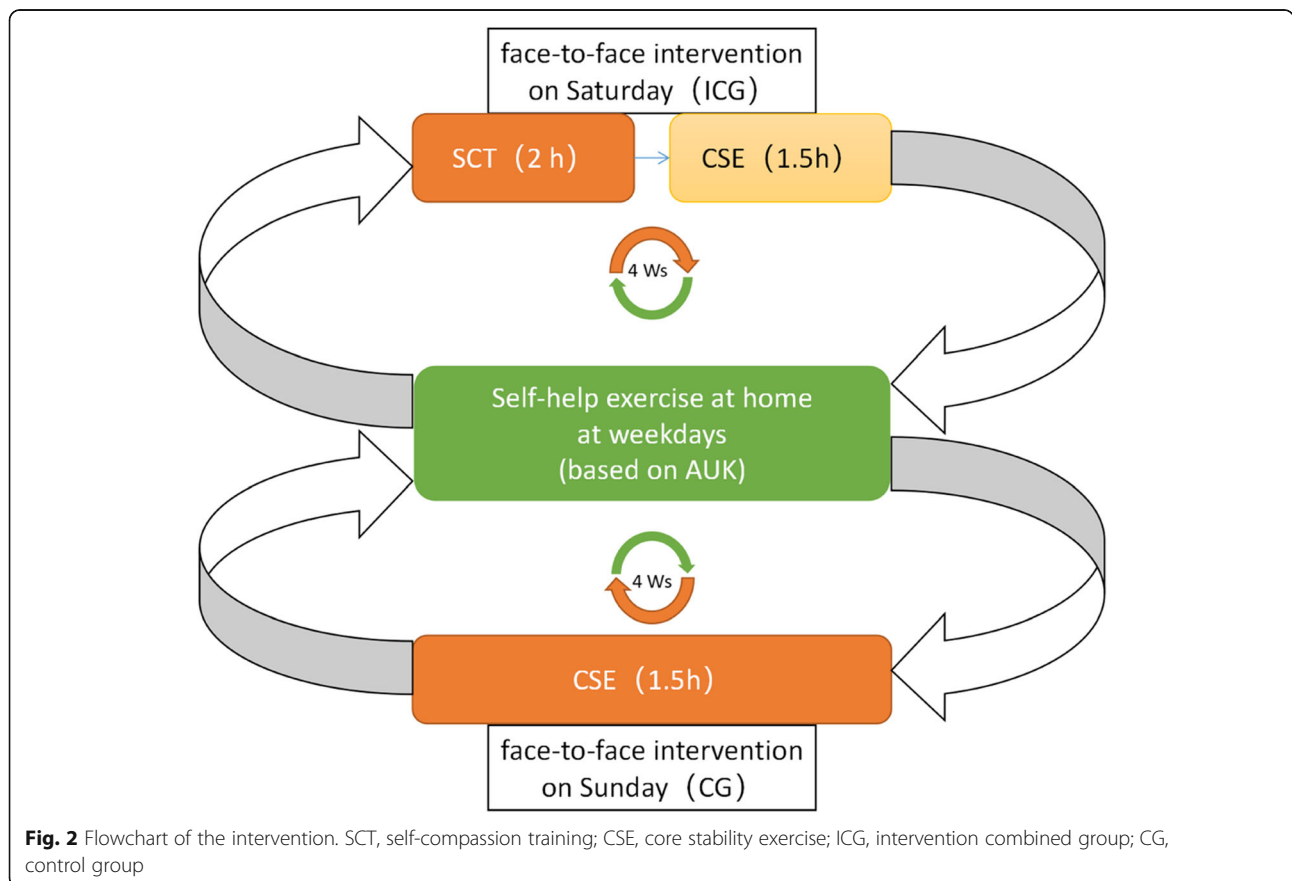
face-to-face intervention on Saturday（ICG）

SCT（2 h）

CSE（1.5h）

4 Ws

Self-help exercise at home at weekdays (based on AUK)

4 Ws

CSE（1.5h）

face-to-face intervention on Sunday（CG）

**Fig. 2** Flowchart of the intervention. SCT, self-compassion training; CSE, core stability exercise; ICG, intervention combined group; CG, control group